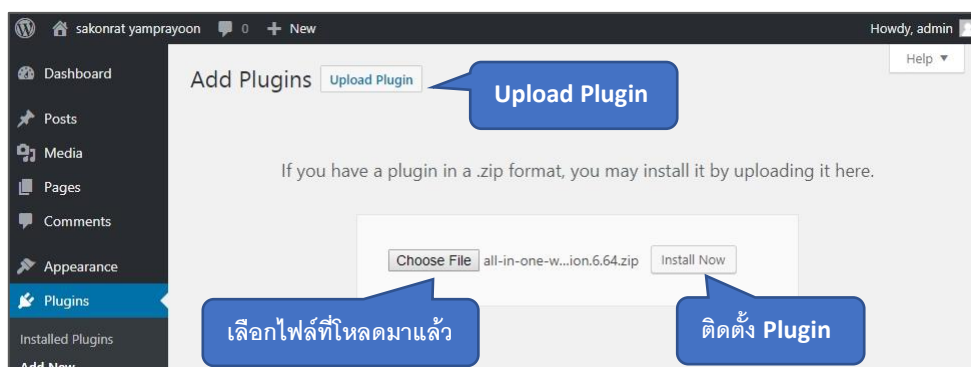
sakonrat yamprayoon 0 New Howdy, admin

Help ▼

Dashboard
Posts
Media
Pages
Comments
Appearance
Plugins
Installed Plugins
Add New

Add Plugins Upload Plugin

Upload Plugin

If you have a plugin in a .zip format, you may install it by uploading it here.

Choose File all-in-one-w...ion.6.64.zip Install Now

เลือกไฟล์ที่โหลดมาแล้ว

ติดตั้ง Plugin